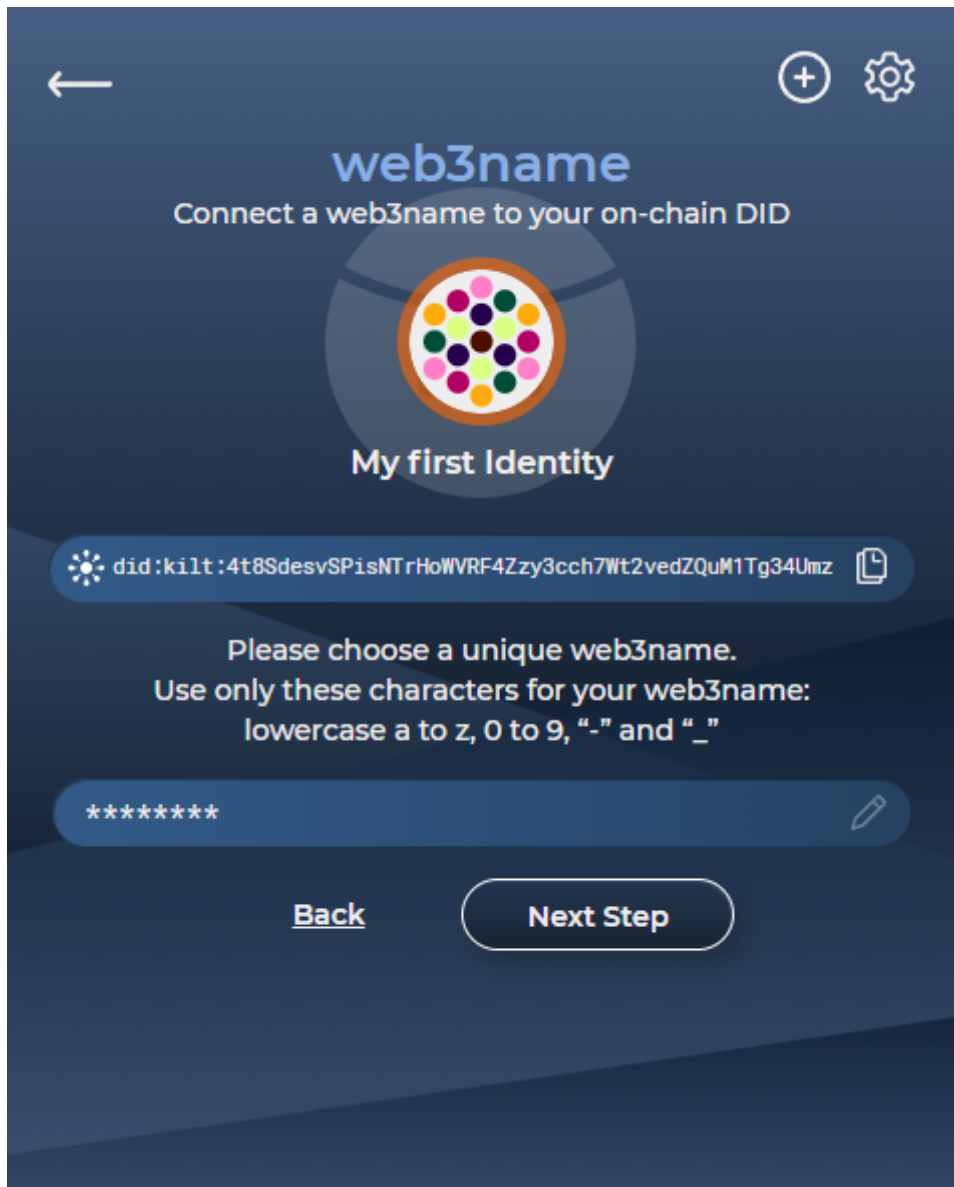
web3name
Connect a web3name to your on-chain DID

My first Identity

did:kilt:4t8SdesvSPisNTrHoWVRF4Zzy3cch7Wt2vedZQuM1Tg34Umz

Please choose a unique web3name.
Use only these characters for your web3name:
lowercase a to z, 0 to 9, "-" and "_"

********

Back

Next Step